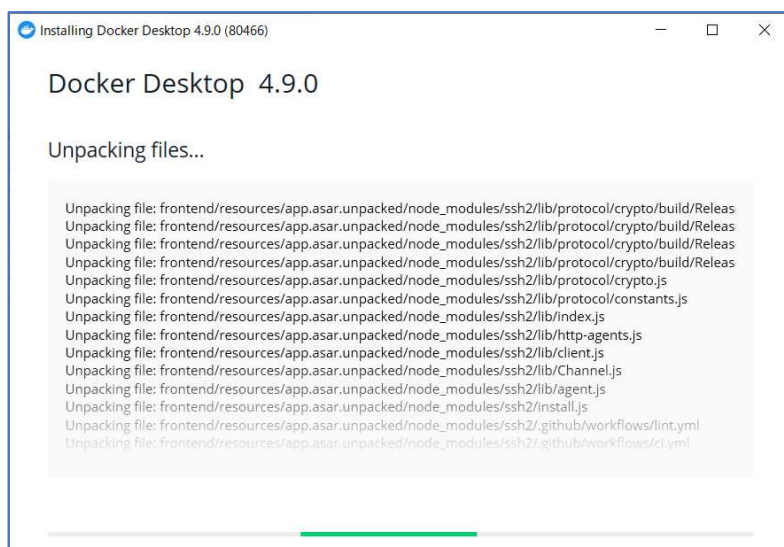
Installing Docker Desktop 4.9.0 (80466)

Docker Desktop 4.9.0

Unpacking files...

Unpacking file: frontend/resources/app.asar.unpacked/node_modules/ssh2/lib/protocol/crypto/build/Releas
Unpacking file: frontend/resources/app.asar.unpacked/node_modules/ssh2/lib/protocol/crypto/build/Releas
Unpacking file: frontend/resources/app.asar.unpacked/node_modules/ssh2/lib/protocol/crypto/build/Releas
Unpacking file: frontend/resources/app.asar.unpacked/node_modules/ssh2/lib/protocol/crypto/build/Releas
Unpacking file: frontend/resources/app.asar.unpacked/node_modules/ssh2/lib/protocol/crypto.js
Unpacking file: frontend/resources/app.asar.unpacked/node_modules/ssh2/lib/protocol/constants.js
Unpacking file: frontend/resources/app.asar.unpacked/node_modules/ssh2/lib/index.js
Unpacking file: frontend/resources/app.asar.unpacked/node_modules/ssh2/lib/http-agents.js
Unpacking file: frontend/resources/app.asar.unpacked/node_modules/ssh2/lib/client.js
Unpacking file: frontend/resources/app.asar.unpacked/node_modules/ssh2/lib/Channel.js
Unpacking file: frontend/resources/app.asar.unpacked/node_modules/ssh2/lib/agent.js
Unpacking file: frontend/resources/app.asar.unpacked/node_modules/ssh2/install.js
Unpacking file: frontend/resources/app.asar.unpacked/node_modules/ssh2/.github/workflows/lint.yml
Unpacking file: frontend/resources/app.asar.unpacked/node_modules/ssh2/.github/workflows/ci.yml